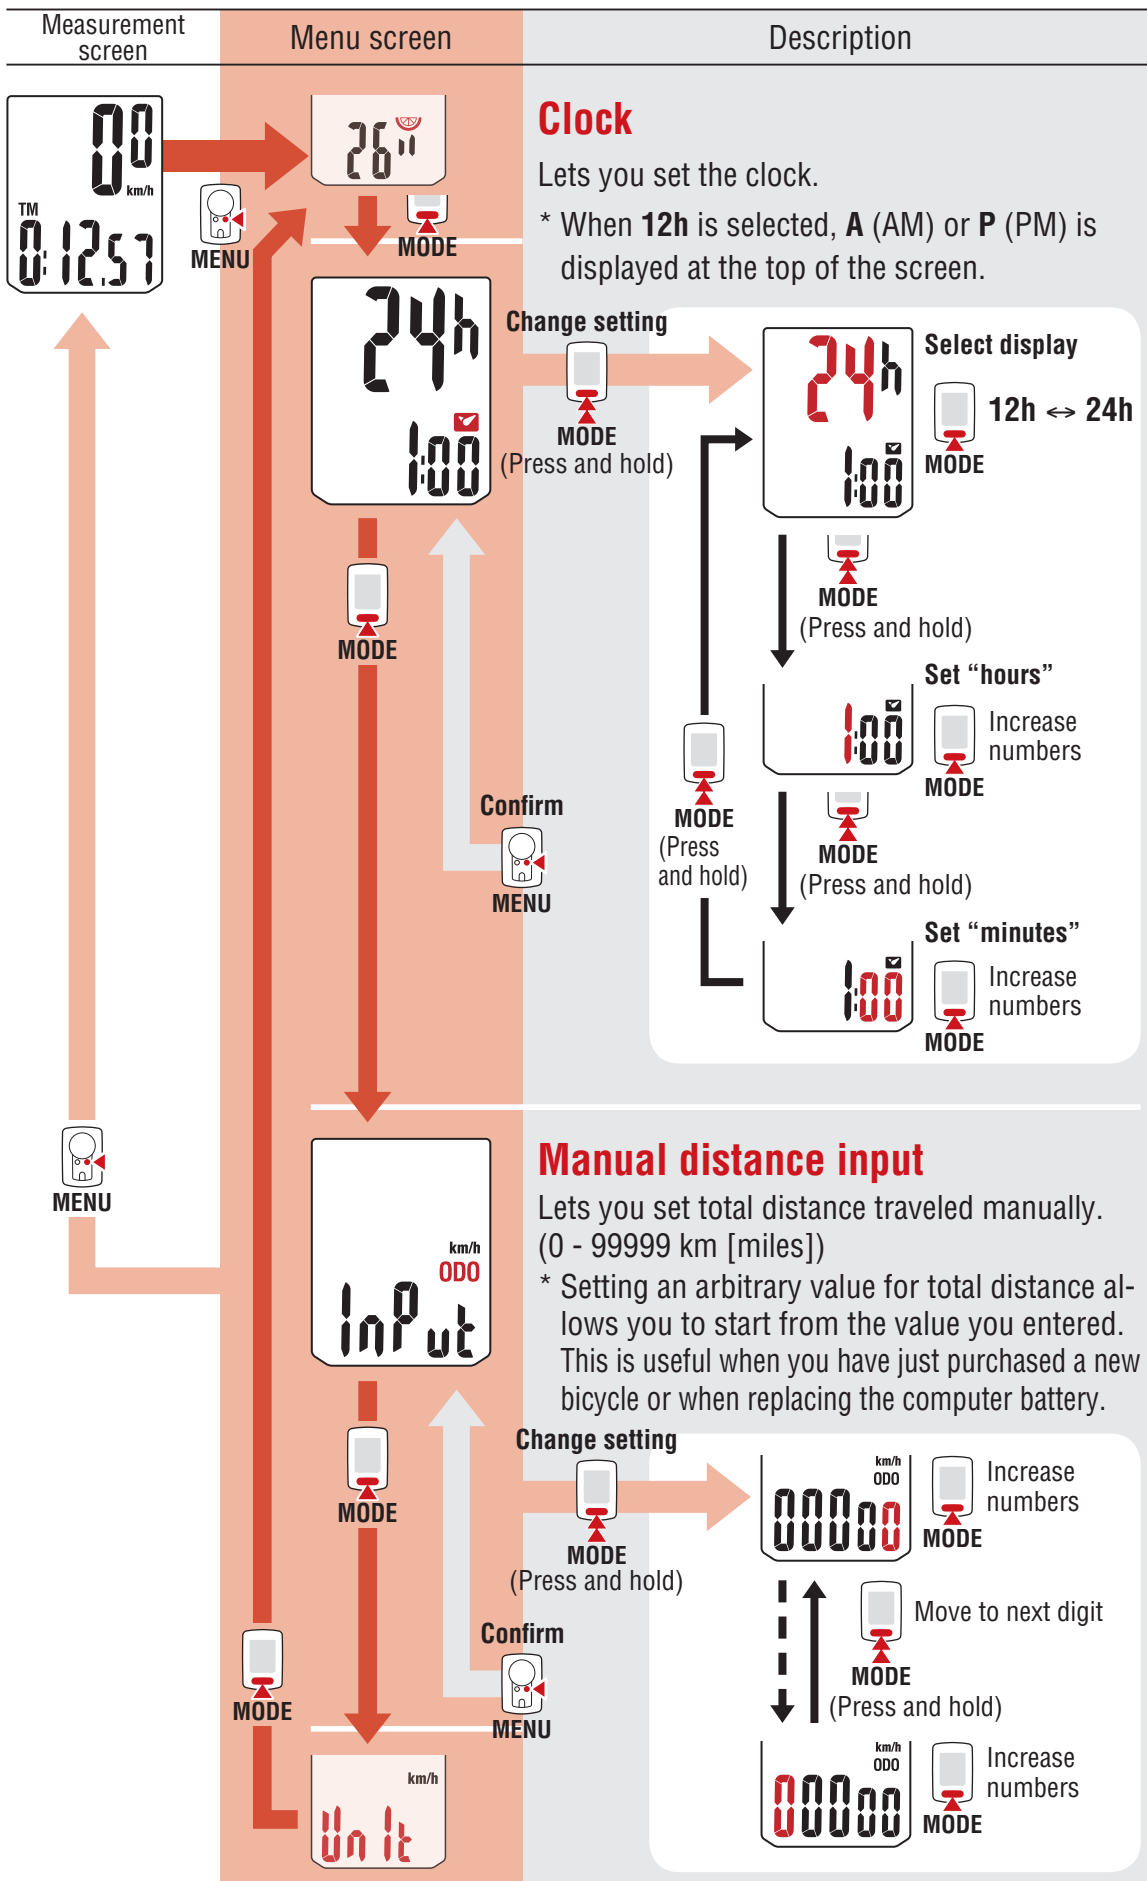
| Measurement screen | Menu screen | Description |
|---|---|---|

00
km/h
TM
0:12:57

26"

MENU

MODE

Clock

Lets you set the clock.

* When **12h** is selected, **A** (AM) or **P** (PM) is displayed at the top of the screen.

24h
1:00

Change setting
MODE
(Press and hold)

24h
1:00

Select display
12h ↔ 24h
MODE

MODE
(Press and hold)

Set "hours"
1:00
Increase numbers
MODE

MODE

MODE
(Press and hold)

MODE
(Press and hold)

Set "minutes"
1:00
Increase numbers
MODE

Confirm
MENU

MENU

km/h
ODO
InPut

Manual distance input

Lets you set total distance traveled manually. (0 - 99999 km [miles])

* Setting an arbitrary value for total distance allows you to start from the value you entered. This is useful when you have just purchased a new bicycle or when replacing the computer battery.

MODE

Change setting
MODE
(Press and hold)

km/h
ODO
00000
Increase numbers
MODE

Move to next digit
MODE
(Press and hold)

km/h
ODO
00000
Increase numbers
MODE

Confirm
MENU

MODE

km/h
Unit